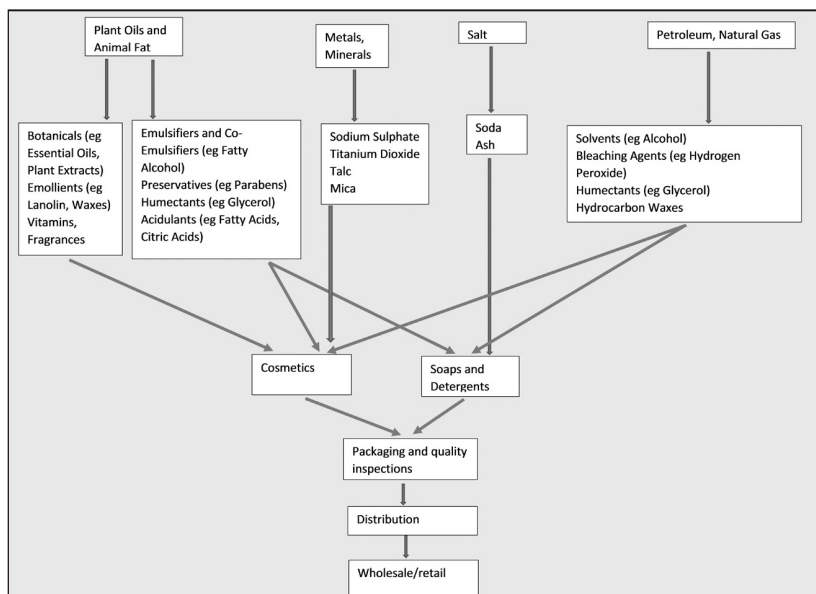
Plant Oils and Animal Fat

Metals, Minerals

Salt

Petroleum, Natural Gas

Botanicals (eg Essential Oils, Plant Extracts)
Emollients (eg Lanolin, Waxes)
Vitamins, Fragrances

Emulsifiers and Co-Emulsifiers (eg Fatty Alcohol)
Preservatives (eg Parabens)
Humectants (eg Glycerol)
Acidulants (eg Fatty Acids, Citric Acids)

Sodium Sulphate
Titanium Dioxide
Talc
Mica

Soda Ash

Solvents (eg Alcohol)
Bleaching Agents (eg Hydrogen Peroxide)
Humectants (eg Glycerol)
Hydrocarbon Waxes

Cosmetics

Soaps and Detergents

Packaging and quality inspections

Distribution

Wholesale/retail